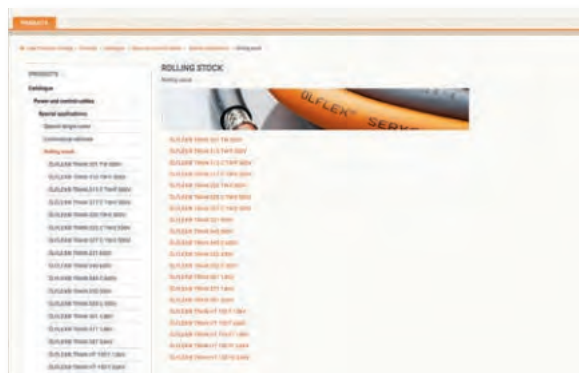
PRODUCTS

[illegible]

PRODUCTS

Catalogue

Power and control cables

Special applications

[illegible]

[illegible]

Rolling stock

ÖLFLEX TRAIN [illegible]

ÖLFLEX TRAIN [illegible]

ÖLFLEX TRAIN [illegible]

ÖLFLEX TRAIN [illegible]

ÖLFLEX TRAIN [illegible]

ÖLFLEX TRAIN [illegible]

ÖLFLEX TRAIN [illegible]

ÖLFLEX TRAIN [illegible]

ÖLFLEX TRAIN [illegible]

ÖLFLEX TRAIN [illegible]

ÖLFLEX TRAIN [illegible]

ÖLFLEX TRAIN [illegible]

ÖLFLEX TRAIN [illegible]

ÖLFLEX TRAIN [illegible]

ÖLFLEX TRAIN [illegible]

ÖLFLEX TRAIN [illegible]

ÖLFLEX TRAIN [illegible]

ROLLING STOCK

Rolling stock

ÖLFLEX SERV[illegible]

ÖLFLEX TRAIN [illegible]

ÖLFLEX TRAIN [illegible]

ÖLFLEX TRAIN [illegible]

ÖLFLEX TRAIN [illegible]

ÖLFLEX TRAIN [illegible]

ÖLFLEX TRAIN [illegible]

ÖLFLEX TRAIN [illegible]

ÖLFLEX TRAIN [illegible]

ÖLFLEX TRAIN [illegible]

ÖLFLEX TRAIN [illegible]

ÖLFLEX TRAIN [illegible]

ÖLFLEX TRAIN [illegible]

ÖLFLEX TRAIN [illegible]

ÖLFLEX TRAIN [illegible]

ÖLFLEX TRAIN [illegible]

ÖLFLEX TRAIN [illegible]

ÖLFLEX TRAIN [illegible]

ÖLFLEX TRAIN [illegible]

ÖLFLEX TRAIN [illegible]

ÖLFLEX TRAIN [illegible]